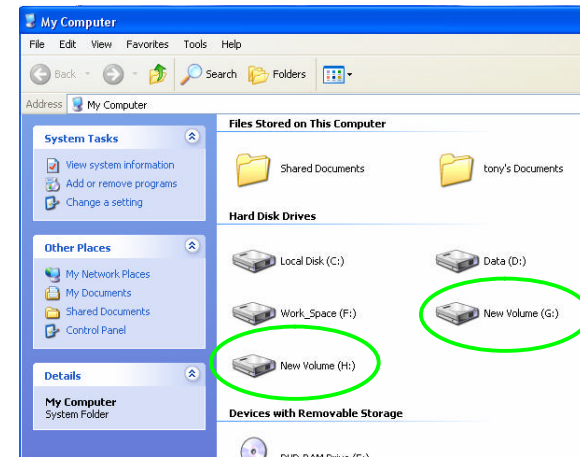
My Computer

File Edit View Favorites Tools Help

Back Search Folders

Address My Computer

System Tasks
View system information
Add or remove programs
Change a setting

Other Places
My Network Places
My Documents
Shared Documents
Control Panel

Details
My Computer
System Folder

Files Stored on This Computer
Shared Documents
tony's Documents

Hard Disk Drives
Local Disk (C:)
Data (D:)
Work_Space (F:)
New Volume (G:)
New Volume (H:)

Devices with Removable Storage
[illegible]